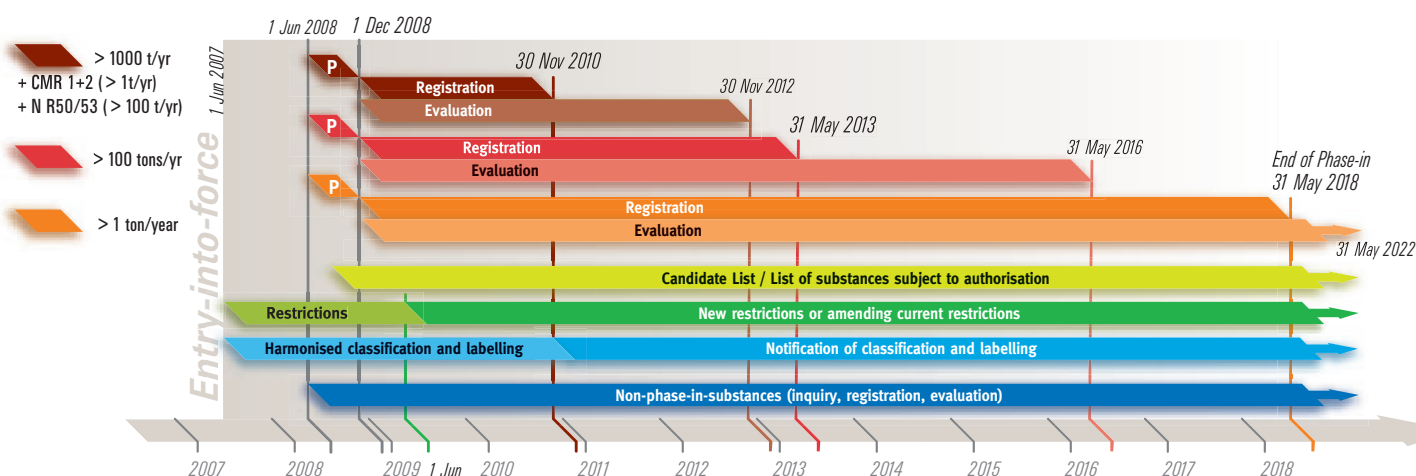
> 1000 t/yr
+ CMR 1+2 ( > 1t/yr)
+ N R50/53 ( > 100 t/yr)

> 100 tons/yr

> 1 ton/year

1 Jun 2008
1 Dec 2008
1 Jun 2007
Entry-into-force

P
30 Nov 2010
Registration
30 Nov 2012
Evaluation
P
31 May 2013
Registration
31 May 2016
Evaluation
P
End of Phase-in
31 May 2018
Registration
Evaluation
31 May 2022

Candidate List / List of substances subject to authorisation
Restrictions
New restrictions or amending current restrictions
Harmonised classification and labelling
Notification of classification and labelling
Non-phase-in-substances (inquiry, registration, evaluation)

2007
2008
2009
1 Jun
2010
2011
2012
2013
2014
2015
2016
2017
2018